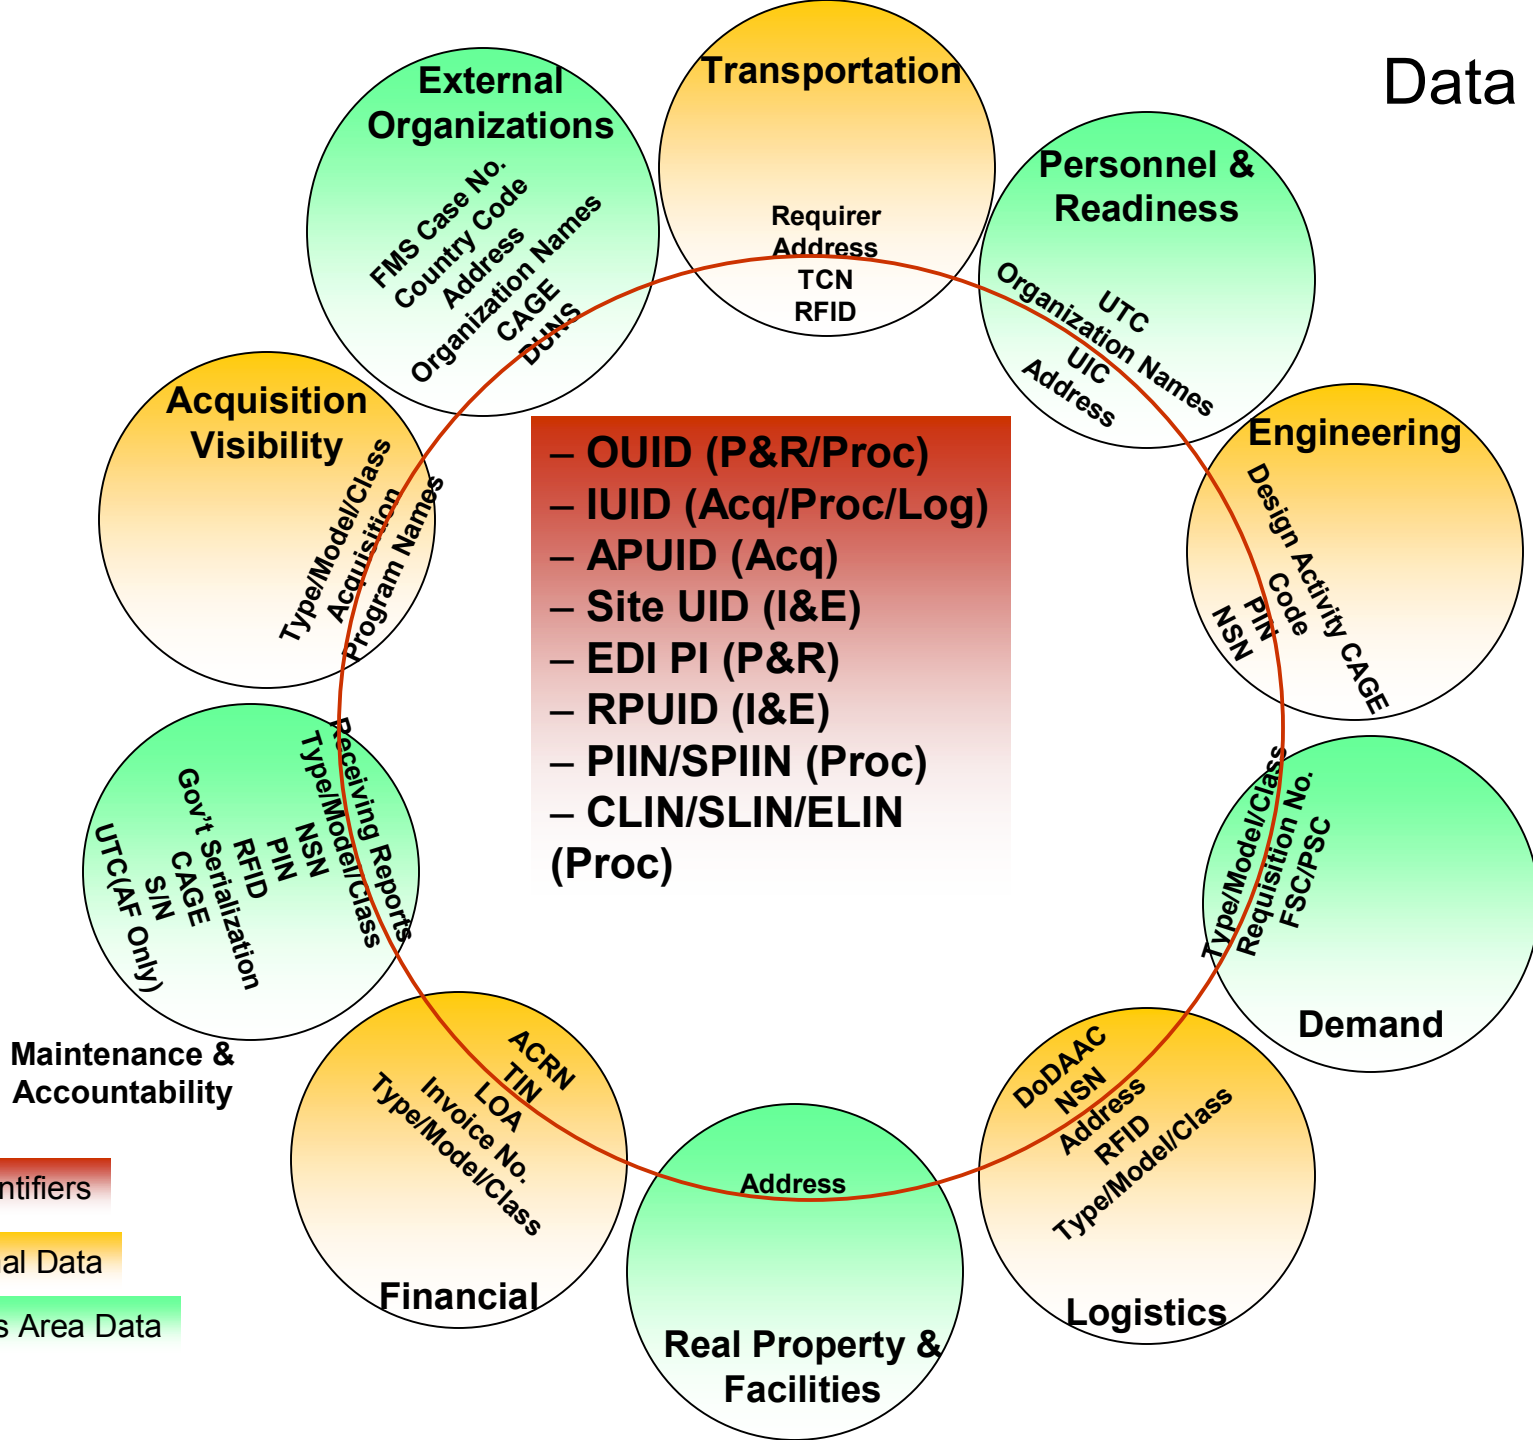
Data

External Organizations
FMS Case No.
Country Code
Address
Organization Names
CAGE
DUNS

Transportation
Requirer
Address
TCN
RFID

Personnel & Readiness
UTC
Organization Names
UIC
Address

Acquisition Visibility
Type/Model/Class
Acquisition
Program Names

– OUID (P&R/Proc)
– IUID (Acq/Proc/Log)
– APUID (Acq)
– Site UID (I&E)
– EDI PI (P&R)
– RPUID (I&E)
– PIIN/SPIIN (Proc)
– CLIN/SLIN/ELIN (Proc)

Engineering
Design Activity CAGE
Code
PIN
NSN

Receiving Reports
Type/Model/Class
NSN
PIN
RFID
Gov't Serialization
CAGE
S/N
UTC(AF Only)

Maintenance & Accountability

Type/Model/Class
Requisition No.
FSC/PSC
Demand

ACRN
TIN
LOA
Invoice No.
Type/Model/Class
Financial

Address
Real Property & Facilities

DoDAAC
NSN
Address
RFID
Type/Model/Class
Logistics

ntifiers
al Data
s Area Data